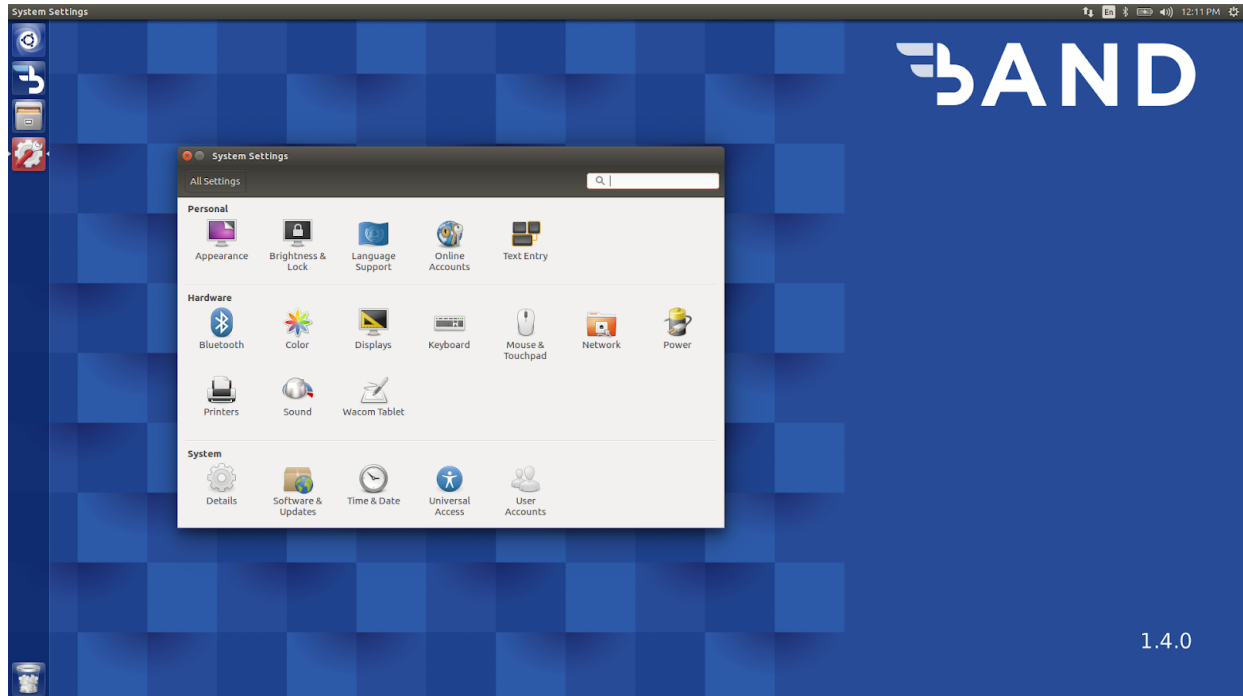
System Settings

En 12:11 PM

BAND

System Settings

All Settings

Personal

Appearance
Brightness & Lock
Language Support
Online Accounts
Text Entry

Hardware

Bluetooth
Color
Displays
Keyboard
Mouse & Touchpad
Network
Power
Printers
Sound
Wacom Tablet

System

Details
Software & Updates
Time & Date
Universal Access
User Accounts

1.4.0